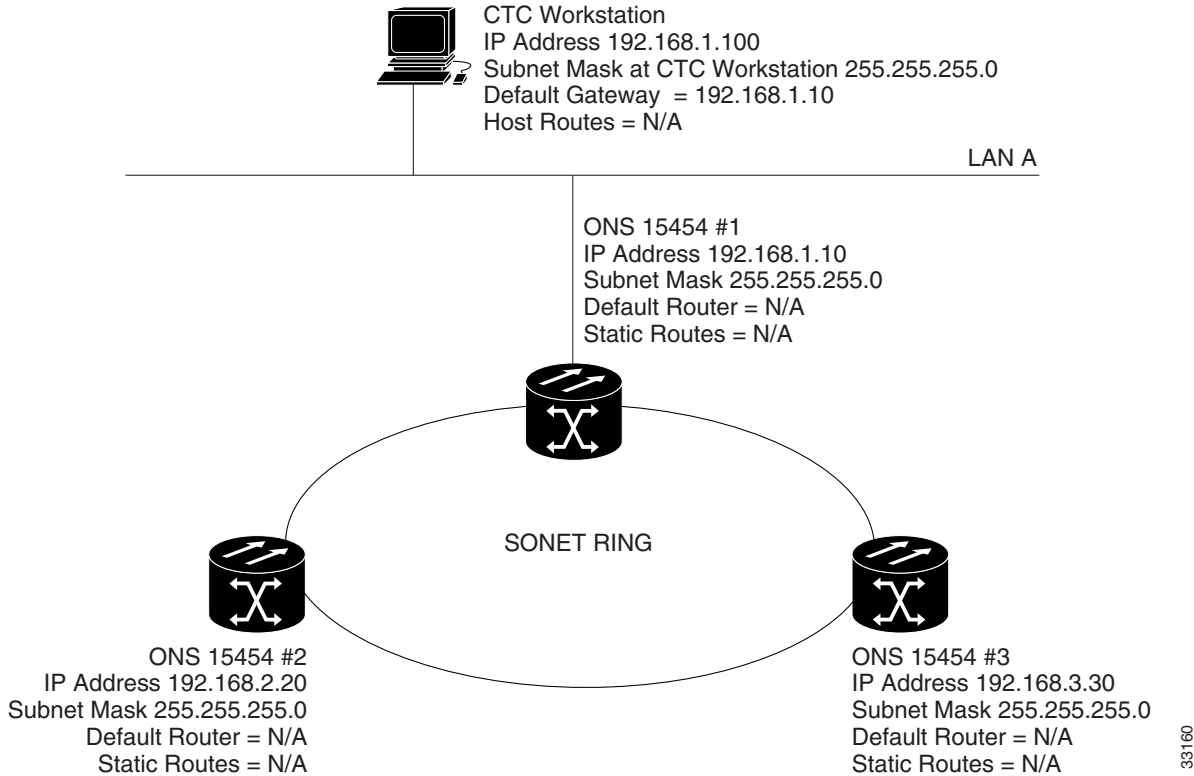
CTC Workstation
IP Address 192.168.1.100
Subnet Mask at CTC Workstation 255.255.255.0
Default Gateway = 192.168.1.10
Host Routes = N/A

LAN A

ONS 15454 #1
IP Address 192.168.1.10
Subnet Mask 255.255.255.0
Default Router = N/A
Static Routes = N/A

SONET RING

ONS 15454 #2
IP Address 192.168.2.20
Subnet Mask 255.255.255.0
Default Router = N/A
Static Routes = N/A

ONS 15454 #3
IP Address 192.168.3.30
Subnet Mask 255.255.255.0
Default Router = N/A
Static Routes = N/A

33160